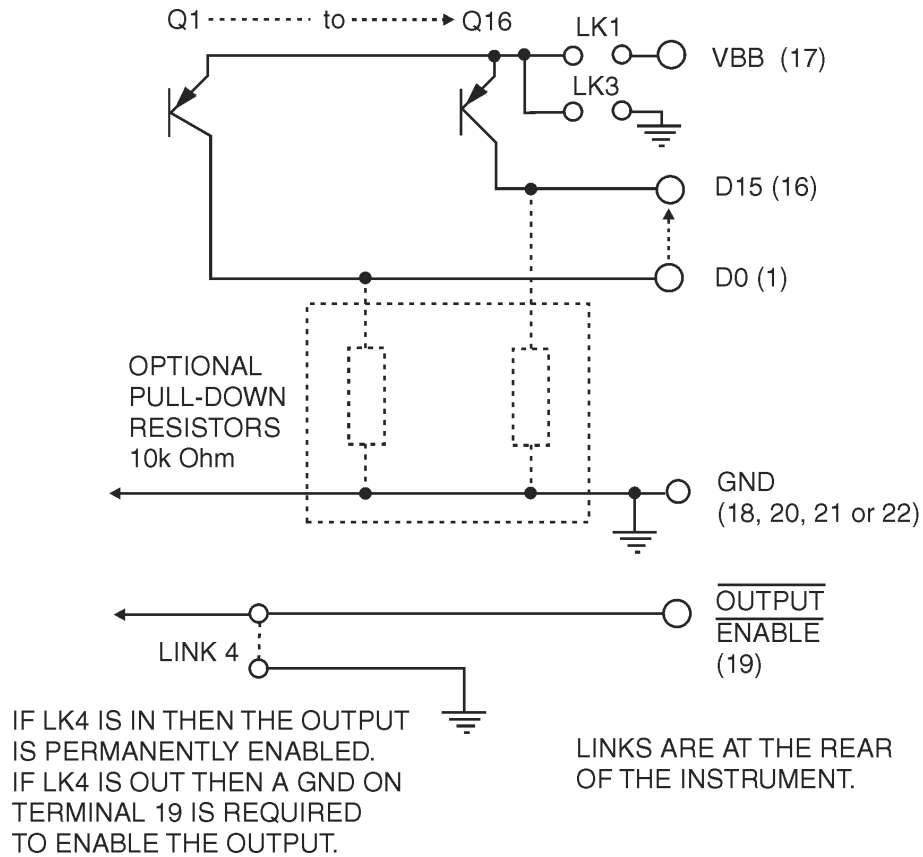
Q1 to Q16

LK1

VBB (17)

LK3

D15 (16)

D0 (1)

OPTIONAL PULL-DOWN RESISTORS 10k Ohm

GND (18, 20, 21 or 22)

$\overline{\text{OUTPUT}}$
$\overline{\text{ENABLE}}$
(19)

LINK 4

IF LK4 IS IN THEN THE OUTPUT IS PERMANENTLY ENABLED. IF LK4 IS OUT THEN A GND ON TERMINAL 19 IS REQUIRED TO ENABLE THE OUTPUT.

LINKS ARE AT THE REAR OF THE INSTRUMENT.